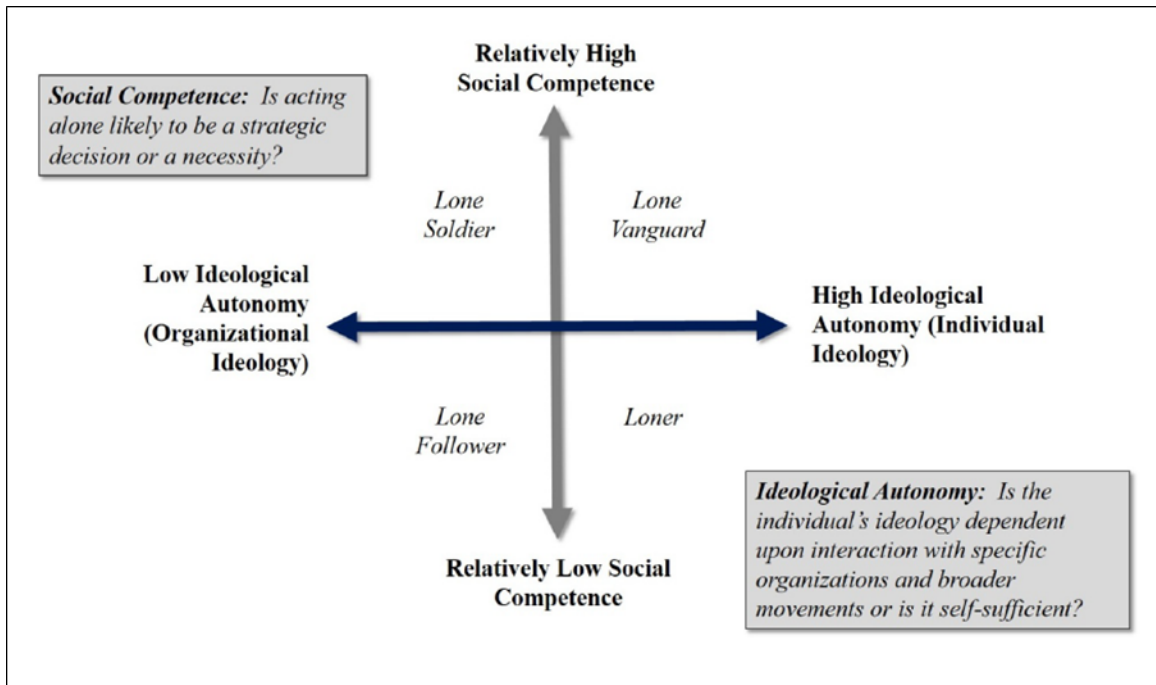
Social Competence: Is acting alone likely to be a strategic decision or a necessity?

Relatively High Social Competence

Lone Soldier

Lone Vanguard

Low Ideological Autonomy (Organizational Ideology)

High Ideological Autonomy (Individual Ideology)

Lone Follower

Loner

Relatively Low Social Competence

Ideological Autonomy: Is the individual's ideology dependent upon interaction with specific organizations and broader movements or is it self-sufficient?